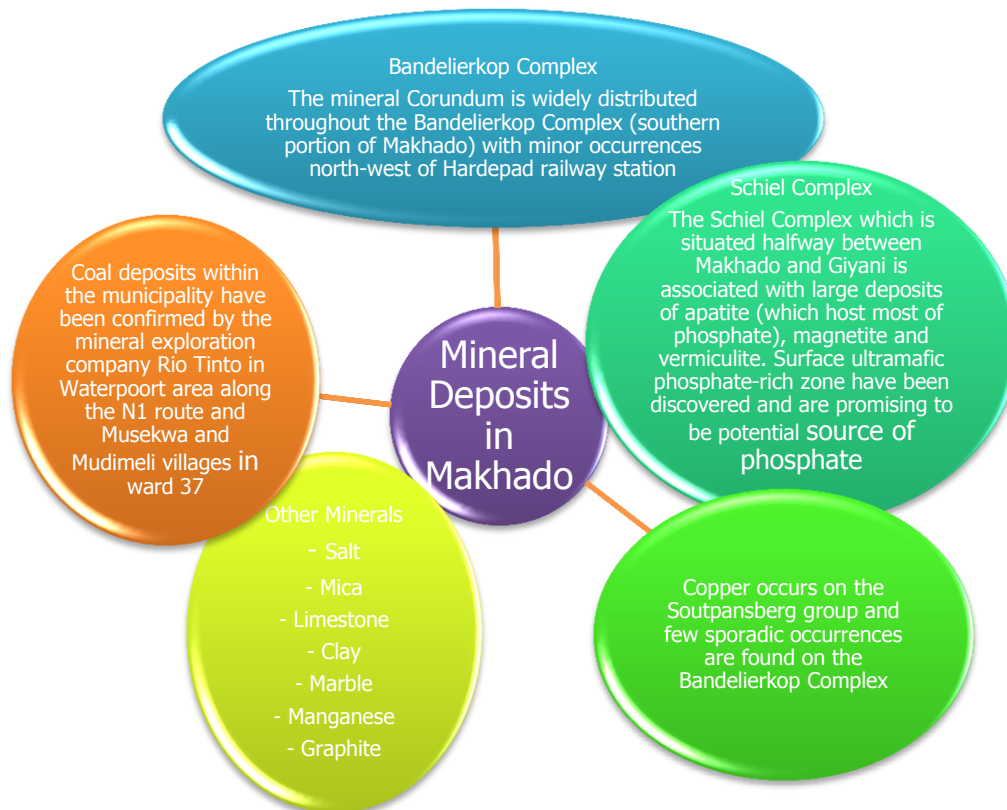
Bandelierkop Complex

The mineral Corundum is widely distributed throughout the Bandelierkop Complex (southern portion of Makhado) with minor occurrences north-west of Hardepad railway station

Schiel Complex

The Schiel Complex which is situated halfway between Makhado and Giyani is associated with large deposits of apatite (which host most of phosphate), magnetite and vermiculite. Surface ultramafic phosphate-rich zone have been discovered and are promising to be potential source of phosphate

Mineral Deposits in Makhado

Coal deposits within the municipality have been confirmed by the mineral exploration company Rio Tinto in Waterpoort area along the N1 route and Musekwa and Mudimeli villages in ward 37

Other Minerals
- Salt
- Mica
- Limestone
- Clay
- Marble
- Manganese
- Graphite

Copper occurs on the Soutpansberg group and few sporadic occurrences are found on the Bandelierkop Complex